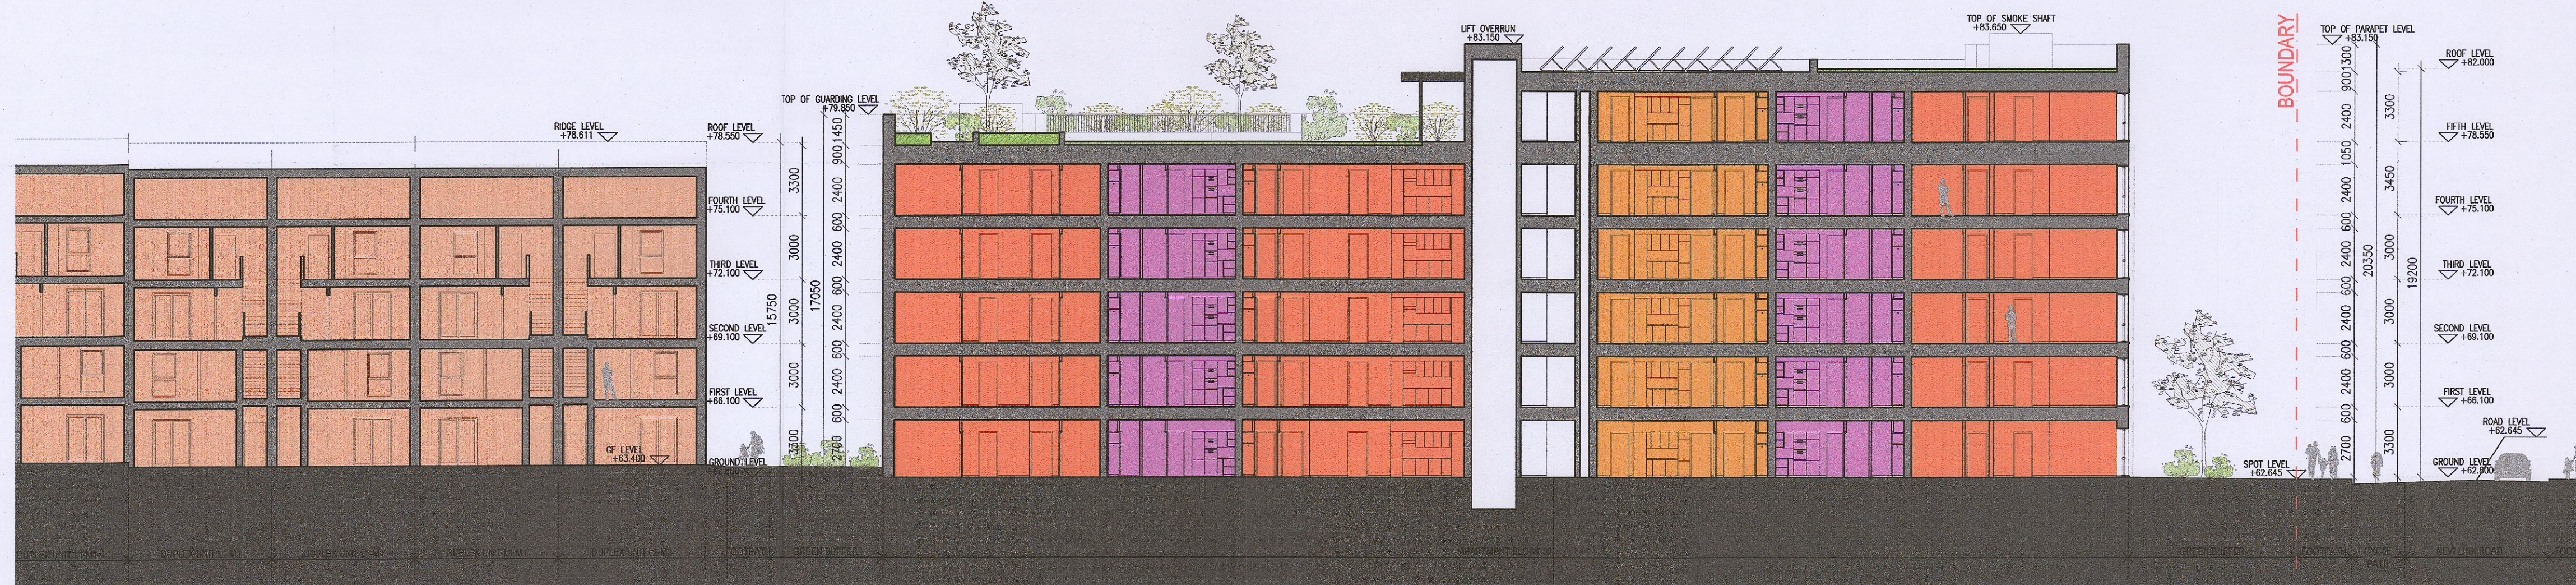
RIDGE LEVEL
+78.611

ROOF LEVEL
+78.550

FOURTH LEVEL
+75.100

THIRD LEVEL
+72.100

SECOND LEVEL
+69.100

FIRST LEVEL
+66.100

GF LEVEL
+63.400

GROUND LEVEL
+62.800

TOP OF GUARDING LEVEL
+79.850

3300 3000 3000 3000 3300 15750

17050

1450 900 2400 600 2400 600 2400 600 2400 600 2700

LIFT OVERRUN
+83.150

TOP OF SMOKE SHAFT
+83.650

BOUNDARY

TOP OF PARAPET LEVEL
+83.150

1300 900 2400 1050 2400 600 2400 600 2400 600 2400 600 2700

20350

3300 3450 3000 3000 3000 3300

19200

ROOF LEVEL
+82.000

FIFTH LEVEL
+78.550

FOURTH LEVEL
+75.100

THIRD LEVEL
+72.100

SECOND LEVEL
+69.100

FIRST LEVEL
+66.100

ROAD LEVEL
+62.645

GROUND LEVEL
+62.800

SPOT LEVEL
+62.645

DUPLEX UNIT L-M1
DUPLEX UNIT L-M1
DUPLEX UNIT L-M1
DUPLEX UNIT L-M1
DUPLEX UNIT L-M3
FOOTPATH
GREEN BUFFER
APARTMENT BLOCK 02
GREEN BUFFER
FOOTPATH
CYCLE PATH
NEW LINK ROAD
FOOT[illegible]